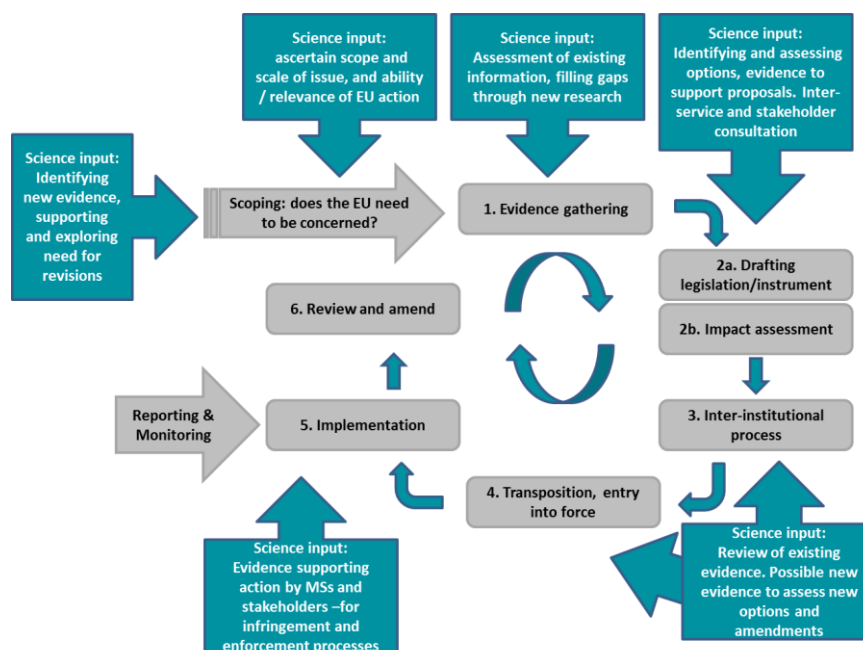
Science input: ascertain scope and scale of issue, and ability / relevance of EU action

Science input: Assessment of existing information, filling gaps through new research

Science input: Identifying and assessing options, evidence to support proposals. Inter-service and stakeholder consultation

Science input: Identifying new evidence, supporting and exploring need for revisions

Scoping: does the EU need to be concerned?

1. Evidence gathering

2a. Drafting legislation/instrument

2b. Impact assessment

3. Inter-institutional process

6. Review and amend

Reporting & Monitoring

5. Implementation

4. Transposition, entry into force

Science input: Evidence supporting action by MSs and stakeholders –for infringement and enforcement processes

Science input: Review of existing evidence. Possible new evidence to assess new options and amendments